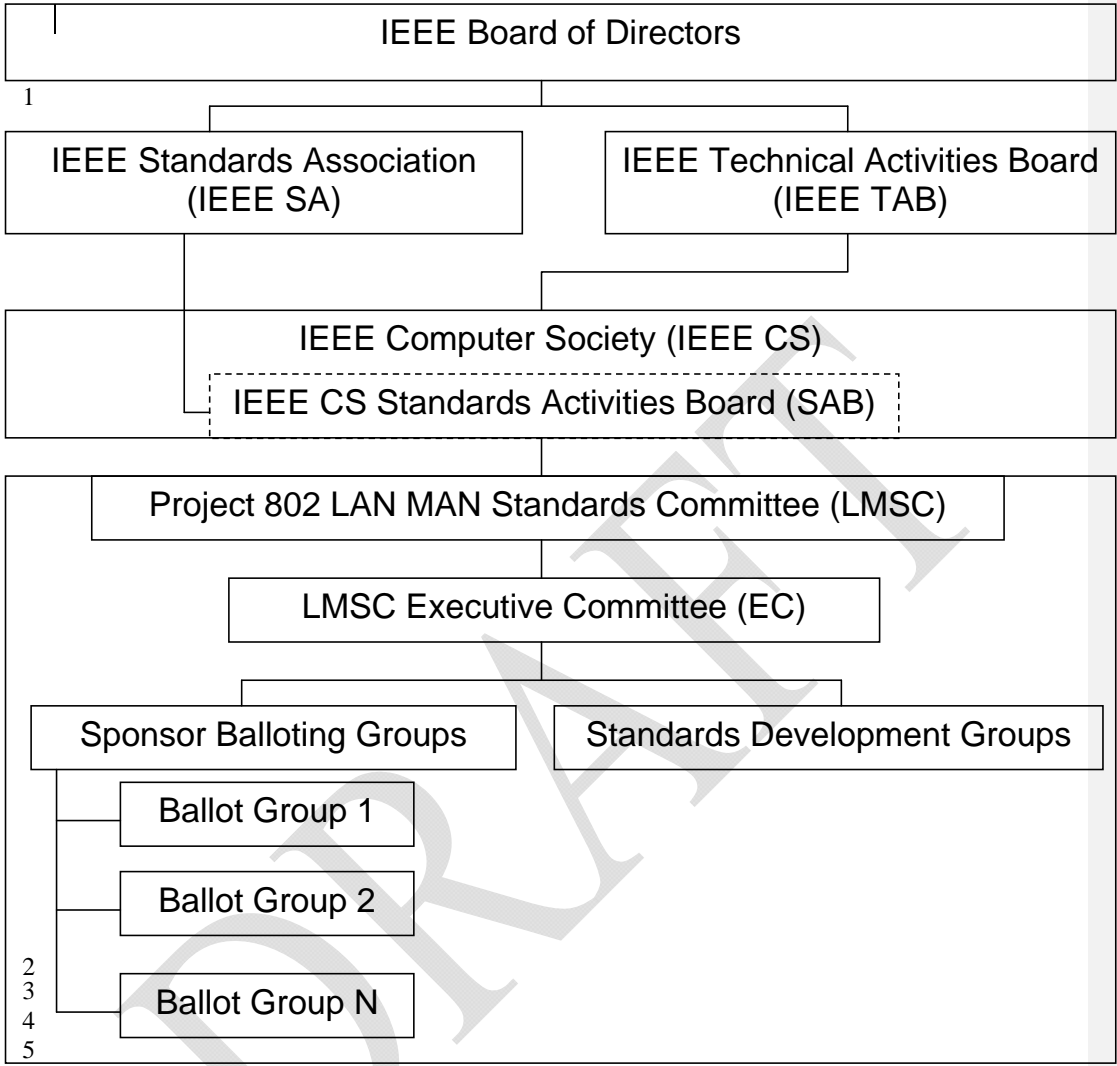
IEEE Board of Directors

1

IEEE Standards Association (IEEE SA)

IEEE Technical Activities Board (IEEE TAB)

IEEE Computer Society (IEEE CS)

IEEE CS Standards Activities Board (SAB)

Project 802 LAN MAN Standards Committee (LMSC)

LMSC Executive Committee (EC)

Sponsor Balloting Groups

Standards Development Groups

Ballot Group 1

Ballot Group 2

Ballot Group N

2
3
4
5

DRAFT